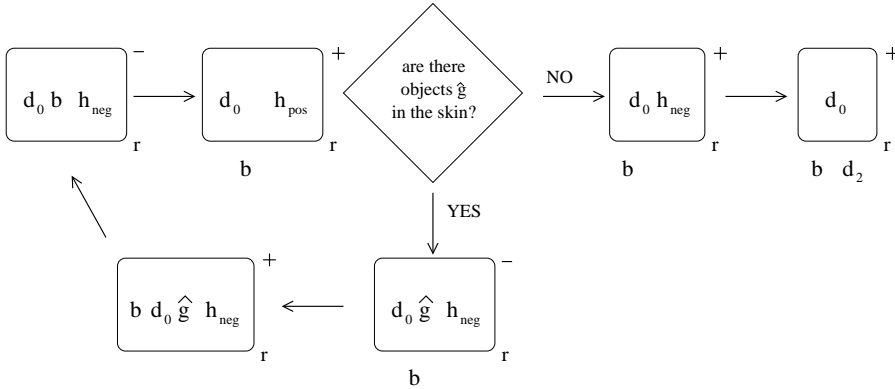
$d_0\ b\ \ h_{neg}$ $-$ r

$d_0\ \ \ \ h_{pos}$ $+$ r

b

are there objects $\hat{g}$ in the skin?

NO

$d_0\ h_{neg}$ $+$ r

b

$d_0$ $+$ r

b $d_2$

YES

$d_0\ \hat{g}\ \ h_{neg}$ $-$ r

b

$b\ d_0\ \hat{g}\ \ h_{neg}$ $+$ r